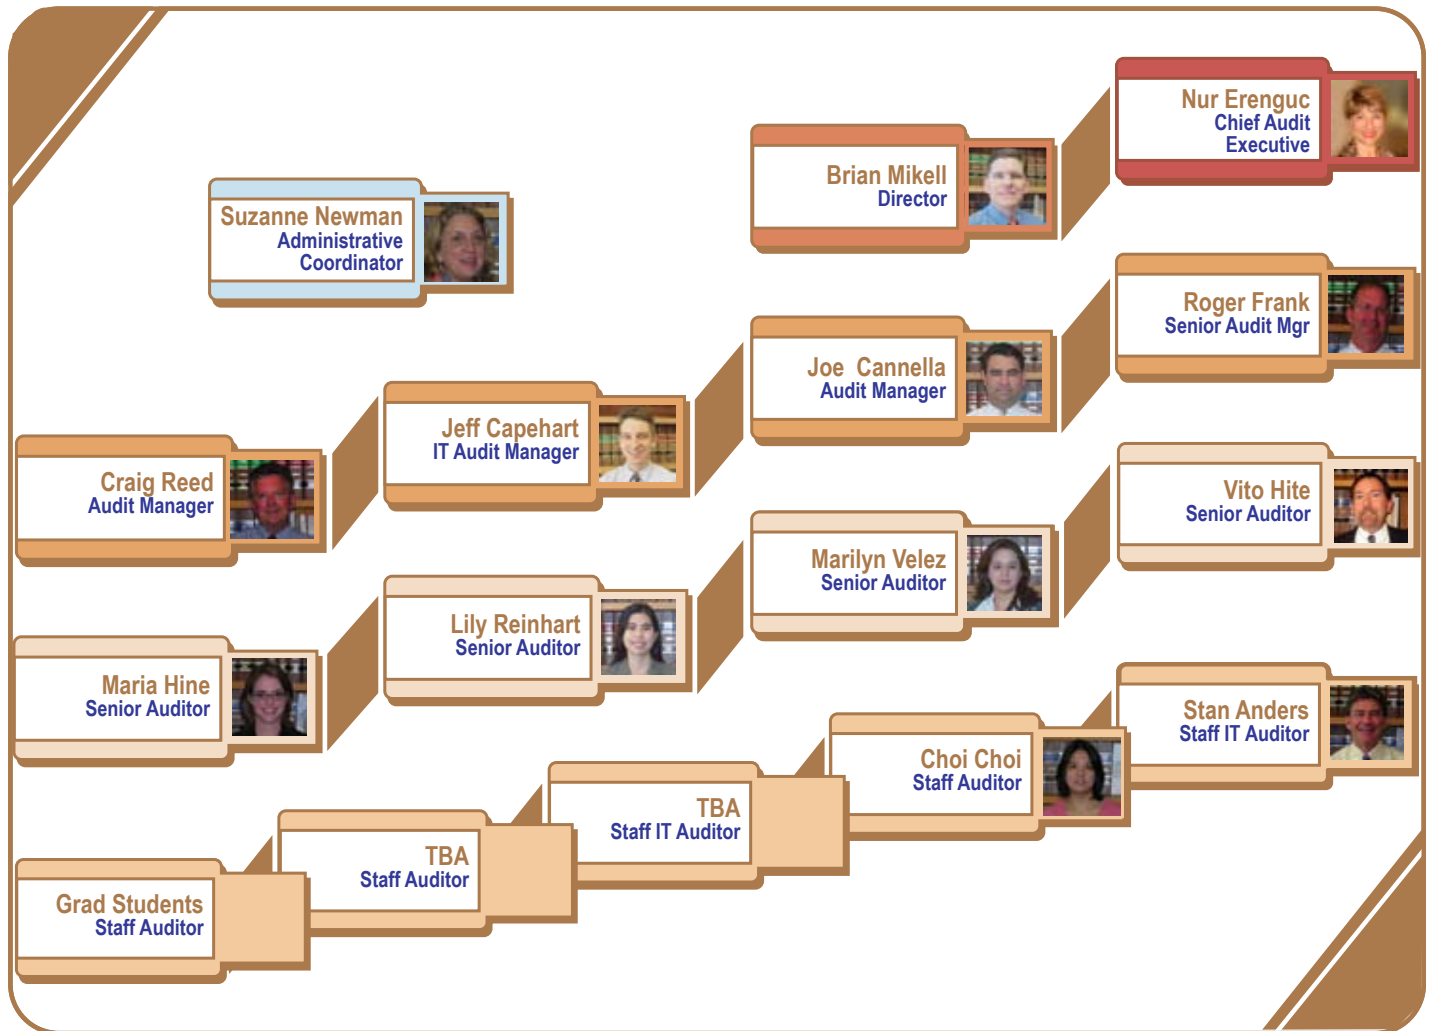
Nur Erenguc
Chief Audit Executive

Brian Mikell
Director

Suzanne Newman
Administrative Coordinator

Roger Frank
Senior Audit Mgr

Joe Cannella
Audit Manager

Jeff Capehart
IT Audit Manager

Craig Reed
Audit Manager

Vito Hite
Senior Auditor

Marilyn Velez
Senior Auditor

Lily Reinhart
Senior Auditor

Maria Hine
Senior Auditor

Stan Anders
Staff IT Auditor

Choi Choi
Staff Auditor

TBA
Staff IT Auditor

TBA
Staff Auditor

Grad Students
Staff Auditor